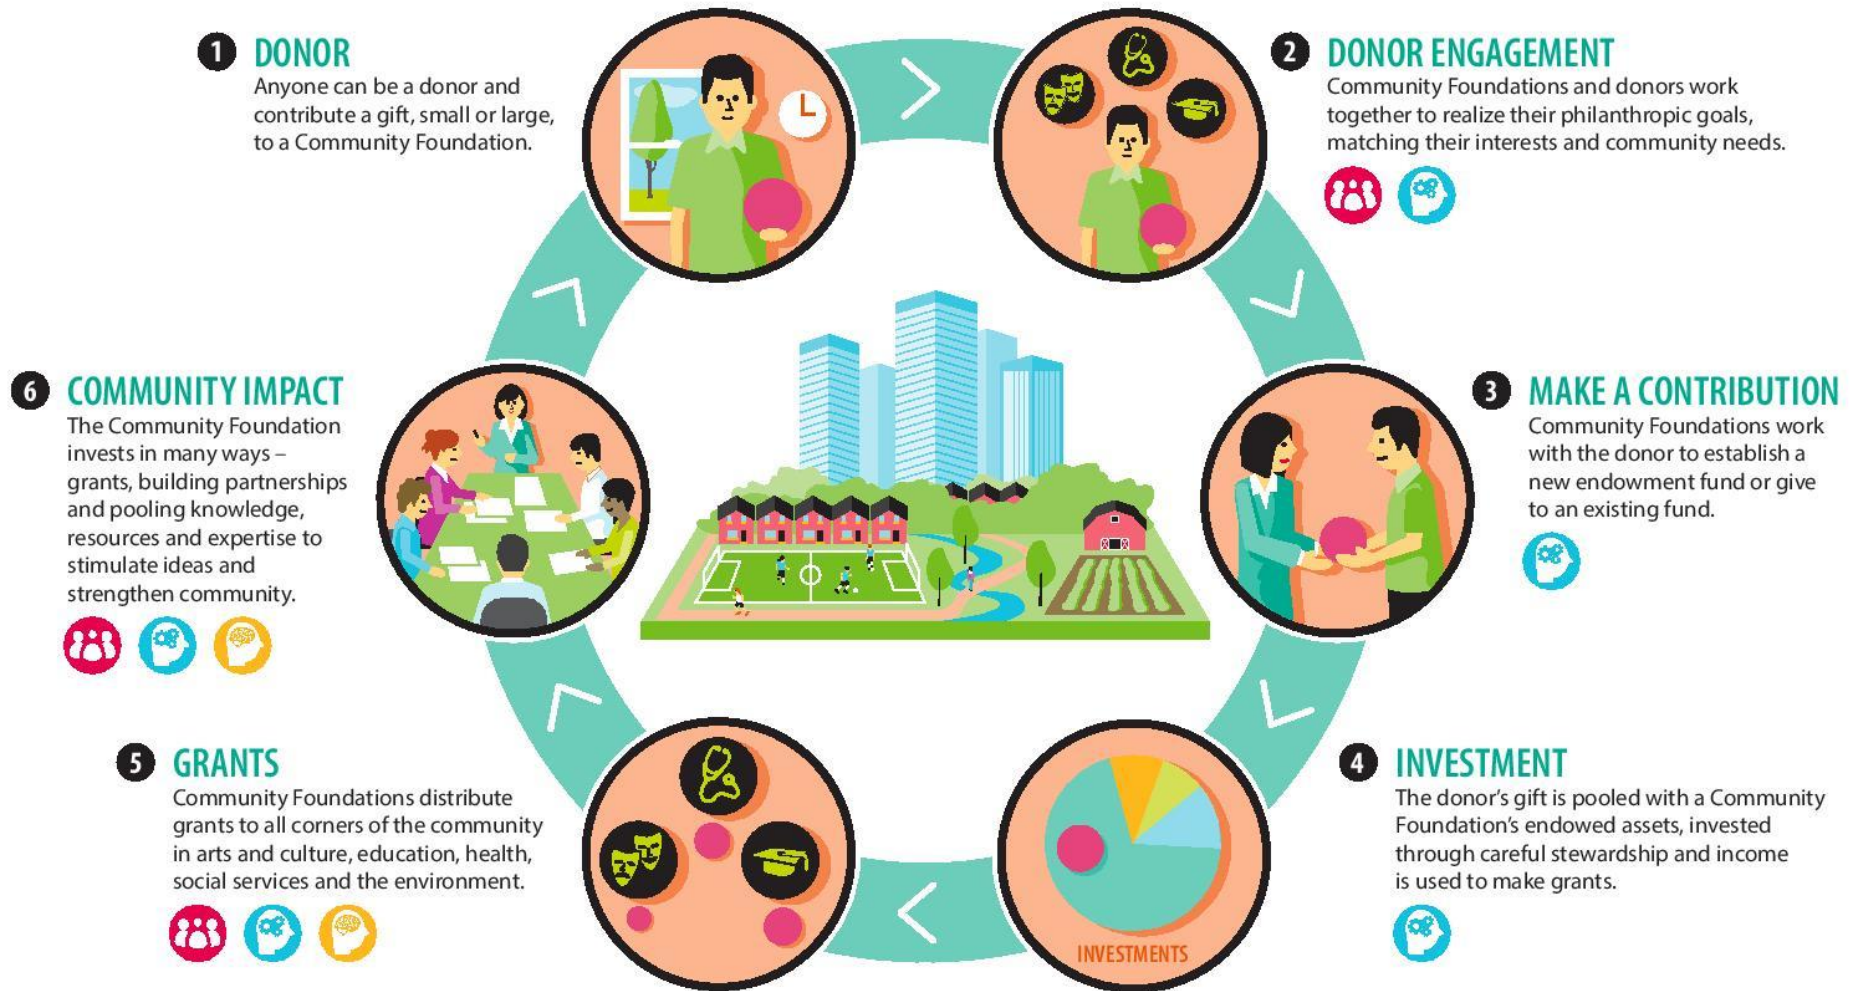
1 DONOR
Anyone can be a donor and contribute a gift, small or large, to a Community Foundation.

2 DONOR ENGAGEMENT
Community Foundations and donors work together to realize their philanthropic goals, matching their interests and community needs.

6 COMMUNITY IMPACT
The Community Foundation invests in many ways – grants, building partnerships and pooling knowledge, resources and expertise to stimulate ideas and strengthen community.

3 MAKE A CONTRIBUTION
Community Foundations work with the donor to establish a new endowment fund or give to an existing fund.

5 GRANTS
Community Foundations distribute grants to all corners of the community in arts and culture, education, health, social services and the environment.

4 INVESTMENT
The donor's gift is pooled with a Community Foundation's endowed assets, invested through careful stewardship and income is used to make grants.

INVESTMENTS